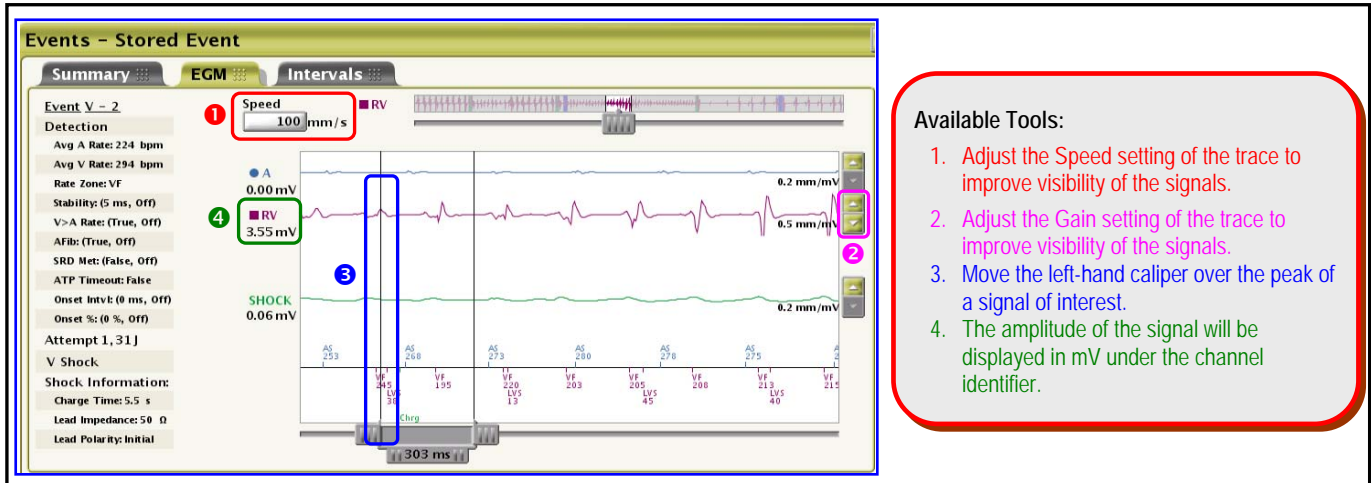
Events - Stored Event

Summary | EGM | Intervals

Event V - 2
Detection
Avg A Rate: 224 bpm
Avg V Rate: 294 bpm
Rate Zone: VF
Stability: (5 ms, Off)
V>A Rate: (True, Off)
AFib: (True, Off)
SRD Met: (False, Off)
ATP Timeout: False
Onset Intvl: (0 ms, Off)
Onset %: (0 %, Off)
Attempt 1, 31 J
V Shock
Shock Information:
Charge Time: 5.5 s
Lead Impedance: 50 Ω
Lead Polarity: Initial

1 Speed 100 mm/s
RV

A
0.00 mV
0.2 mm/mV

4 RV
3.55 mV
0.5 mm/mV

2

3

SHOCK
0.06 mV
0.2 mm/mV

AS 253 | AS 268 | AS 273 | AS 280 | AS 278 | AS 275 | AS 2

VF 245 LVS 30 | VF 195 | VF 220 LVS 13 | VF 203 | VF 205 LVS 45 | VF 208 | VF 213 LVS 40 | VF 215

Chrg

303 ms

Available Tools:
1. Adjust the Speed setting of the trace to improve visibility of the signals.
2. Adjust the Gain setting of the trace to improve visibility of the signals.
3. Move the left-hand caliper over the peak of a signal of interest.
4. The amplitude of the signal will be displayed in mV under the channel identifier.